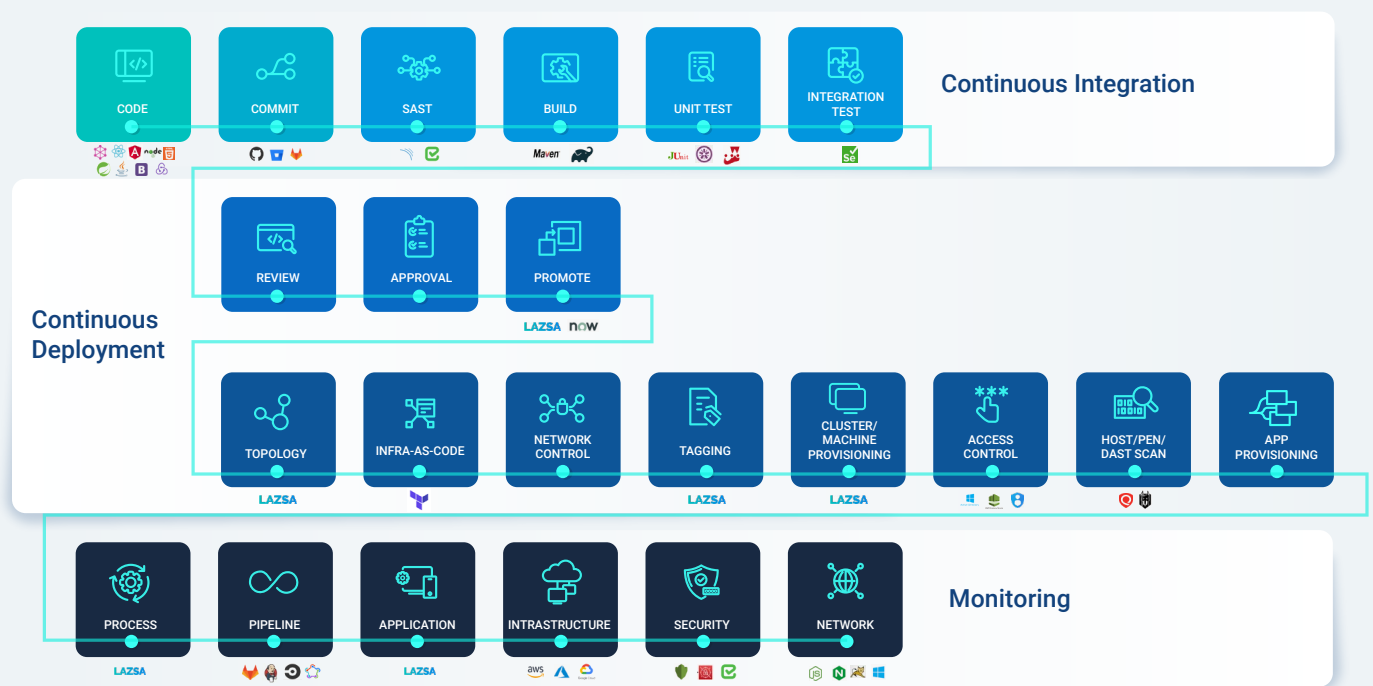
CODE
COMMIT
SAST
BUILD
UNIT TEST
INTEGRATION TEST
Continuous Integration

node
Maven
JUnit
Se

REVIEW
APPROVAL
PROMOTE
Continuous Deployment
LAZSA now

TOPOLOGY
INFRA-AS-CODE
NETWORK CONTROL
TAGGING
CLUSTER/ MACHINE PROVISIONING
ACCESS CONTROL
HOST/PEN/ DAST SCAN
APP PROVISIONING
LAZSA
LAZSA
LAZSA

PROCESS
PIPELINE
APPLICATION
INTRASTRUCTURE
SECURITY
NETWORK
Monitoring
LAZSA
LAZSA
aws